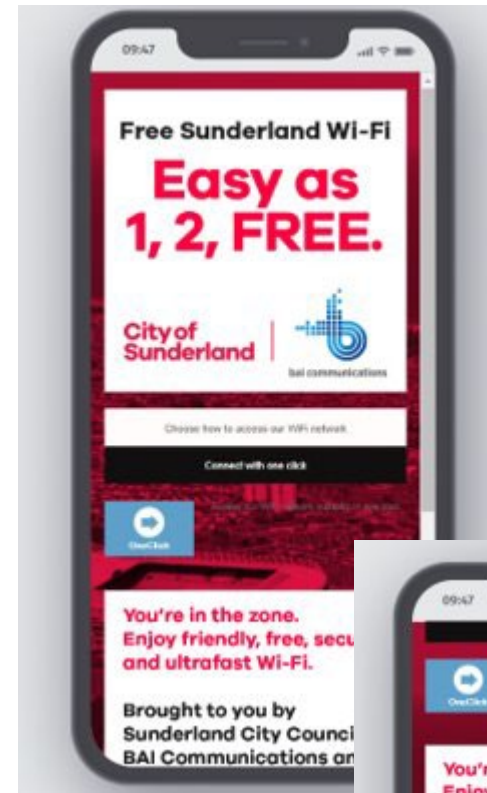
09:47

Free Sunderland Wi-Fi

Easy as 1, 2, FREE.

City of Sunderland

bai communications

Choose how to access our WiFi network

Connect with one click

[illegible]

OneClick

You're in the zone. Enjoy friendly, free, secu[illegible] and ultrafast Wi-Fi.

Brought to you by Sunderland City Counci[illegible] BAI Communications an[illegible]

09:47

OneClick

You'r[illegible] Enjo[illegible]